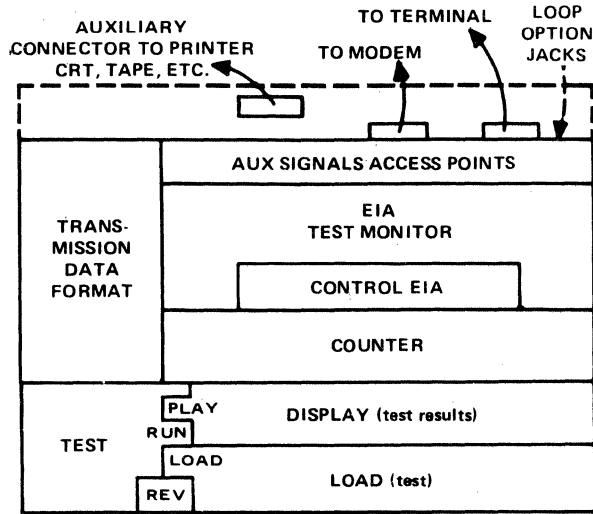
AUXILIARY CONNECTOR TO PRINTER CRT, TAPE, ETC.

TO MODEM

TO TERMINAL

LOOP OPTION JACKS

AUX SIGNALS ACCESS POINTS

TRANSMISSION DATA FORMAT

EIA TEST MONITOR

CONTROL EIA

COUNTER

TEST

PLAY

RUN

LOAD

REV

DISPLAY (test results)

LOAD (test)